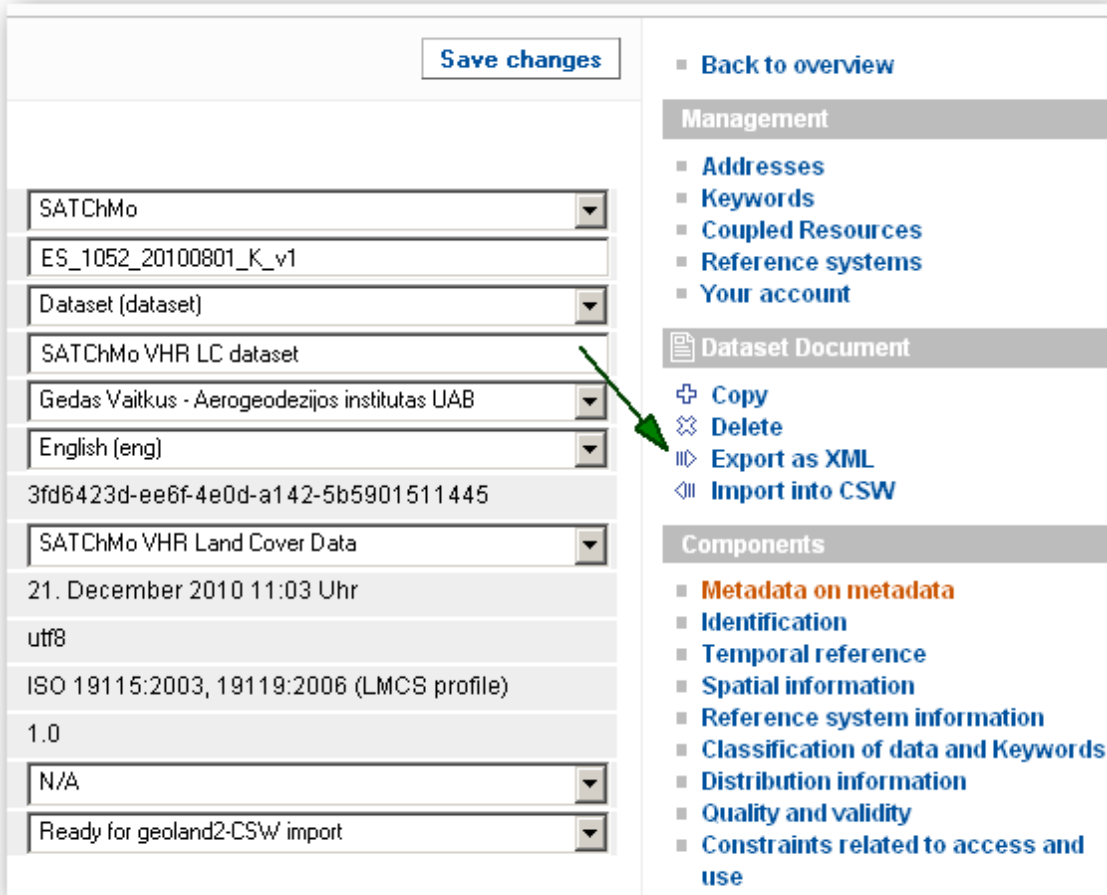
Save changes

SATChMo

ES_1052_20100801_K_v1

Dataset (dataset)

SATChMo VHR LC dataset

Gedas Vaitkus - Aerogeodezijos institutas UAB

English (eng)

3fd6423d-ee6f-4e0d-a142-5b5901511445

SATChMo VHR Land Cover Data

21. December 2010 11:03 Uhr

utf8

ISO 19115:2003, 19119:2006 (LMCS profile)

1.0

N/A

Ready for geoland2-CSW import

Back to overview

Management

Addresses
Keywords
Coupled Resources
Reference systems
Your account

Dataset Document

Copy
Delete
Export as XML
Import into CSW

Components

Metadata on metadata
Identification
Temporal reference
Spatial information
Reference system information
Classification of data and Keywords
Distribution information
Quality and validity
Constraints related to access and use